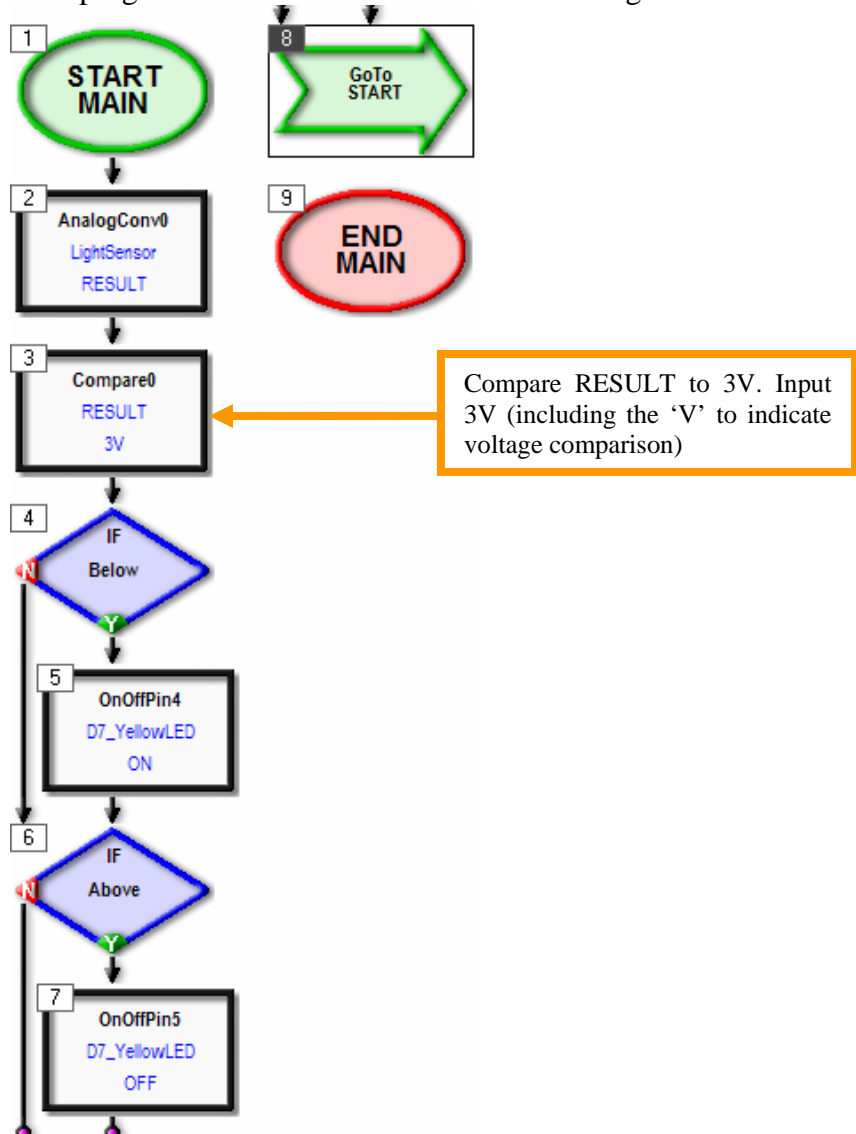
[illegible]

1
START MAIN

2
AnalogConv0
LightSensor
RESULT

3
Compare0
RESULT
3V

Compare RESULT to 3V. Input 3V (including the ‘V’ to indicate voltage comparison)

4
IF
Below
N
Y

5
OnOffPin4
D7_YellowLED
ON

6
IF
Above
N
Y

7
OnOffPin5
D7_YellowLED
OFF

8
GoTo
START

9
END MAIN